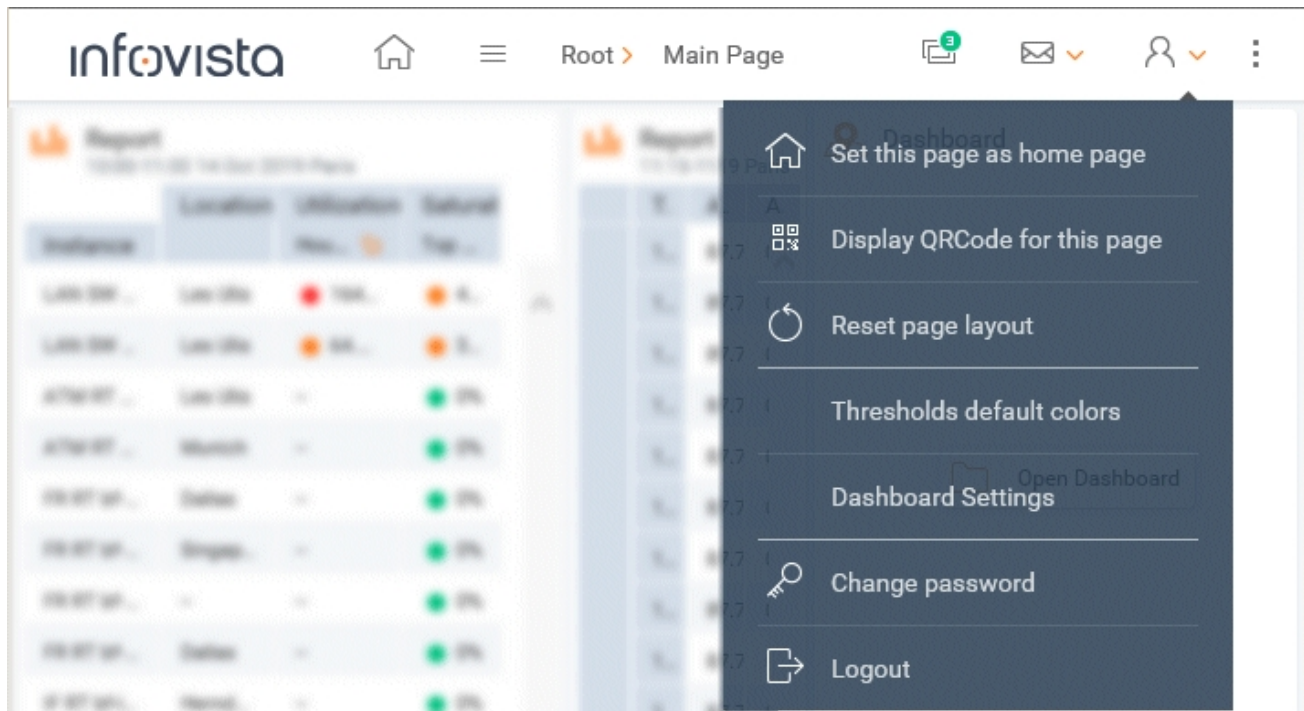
infovista

Root > Main Page

3

Report

Location Utilization Saturat

Instance

Report

Dashboard

Set this page as home page

Display QRCode for this page

Reset page layout

Thresholds default colors

Dashboard Settings

Open Dashboard

Change password

Logout